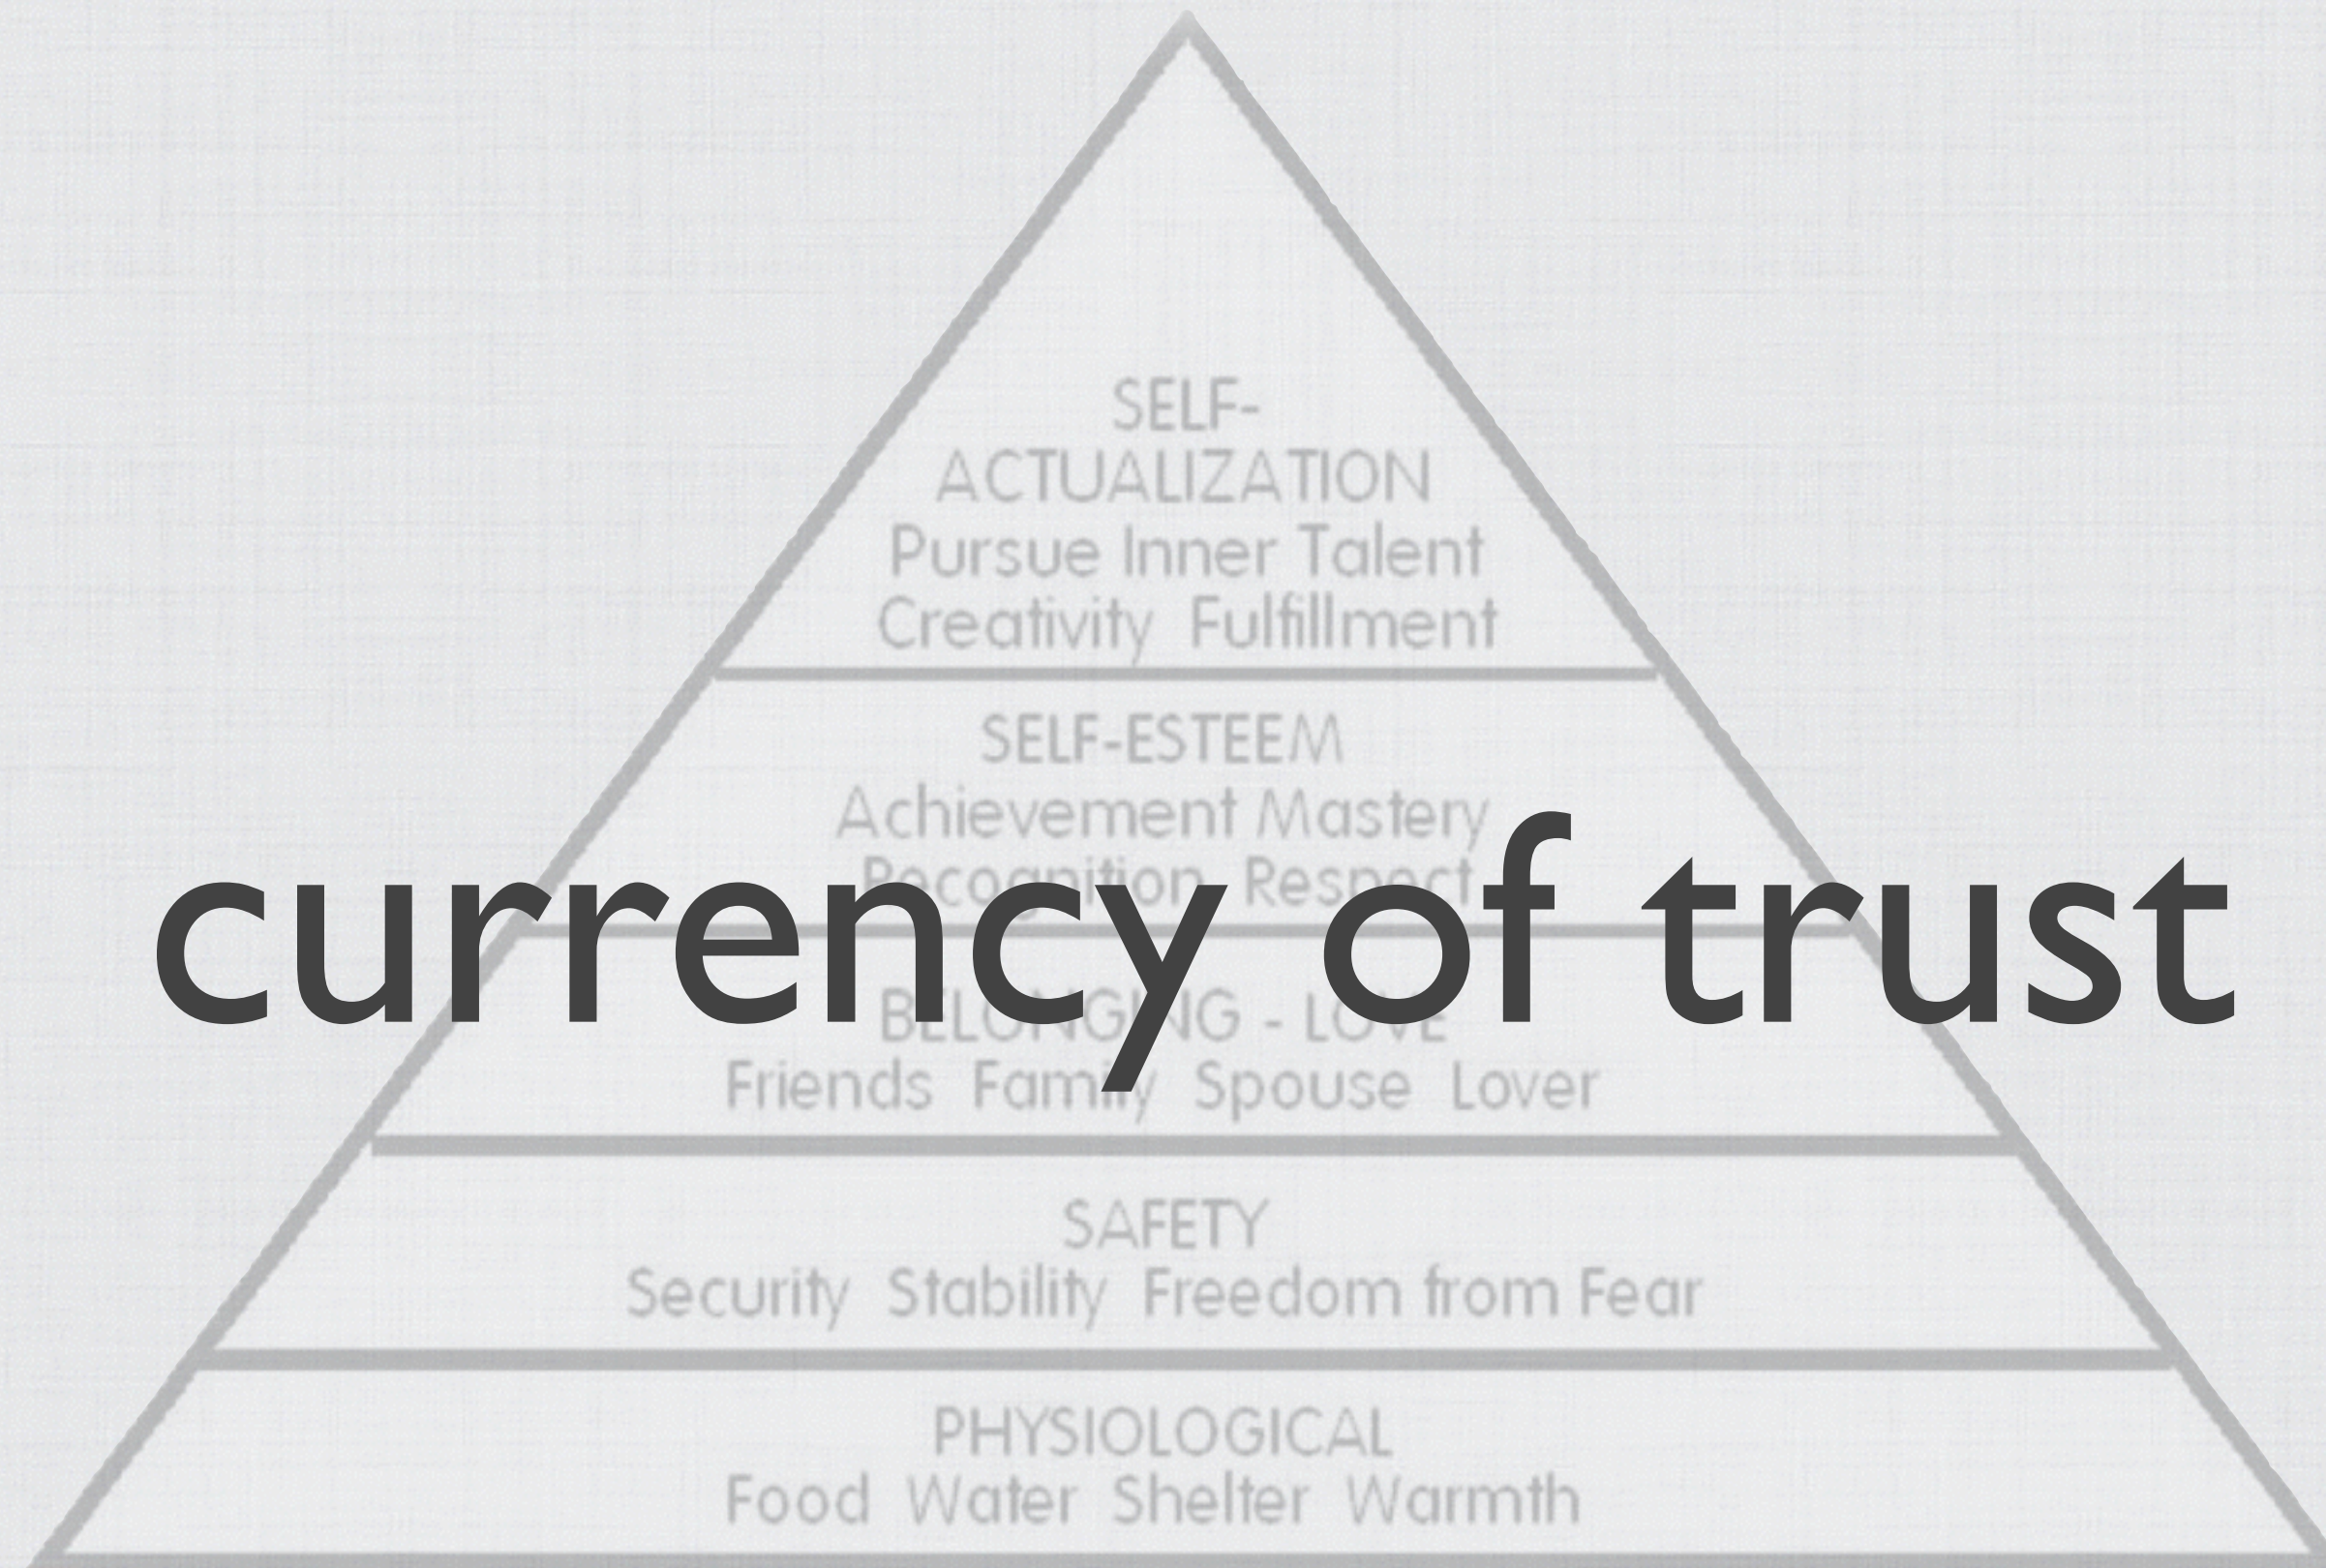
SELF-ACTUALIZATION
Pursue Inner Talent
Creativity Fulfillment

SELF-ESTEEM
Achievement Mastery
Recognition Respect

currency of trust

BELONGING - LOVE
Friends Family Spouse Lover

SAFETY
Security Stability Freedom from Fear

PHYSIOLOGICAL
Food Water Shelter Warmth